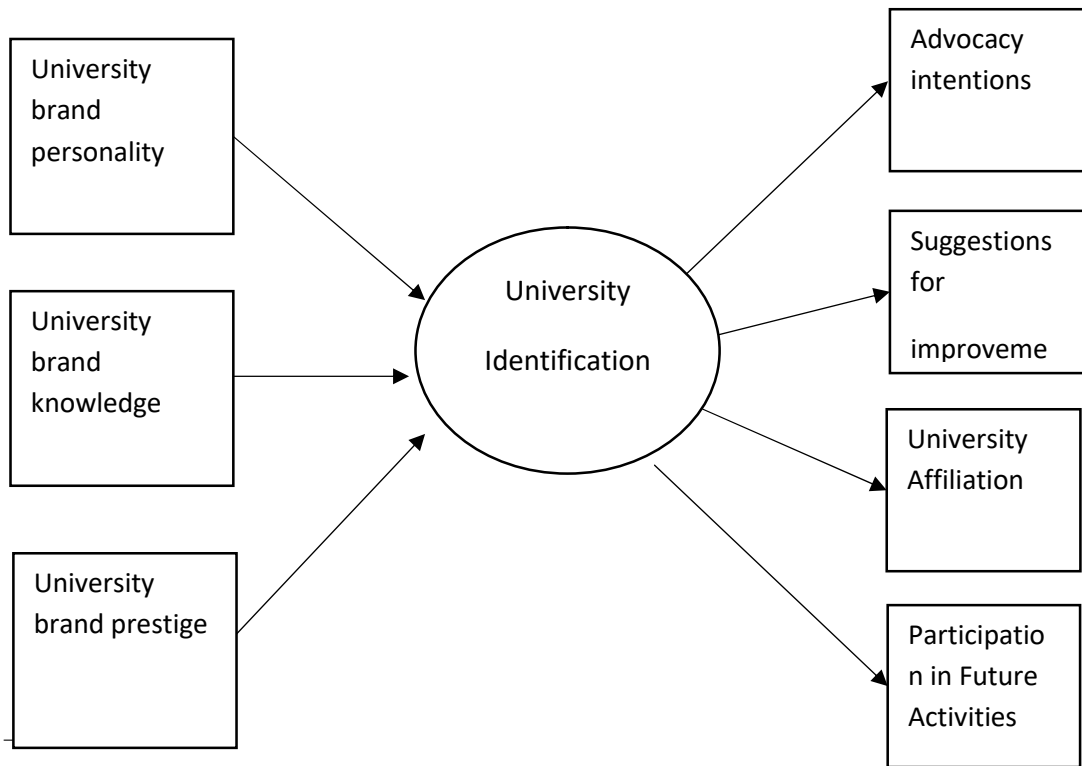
University brand personality

University brand knowledge

University brand prestige

University Identification

Advocacy intentions

Suggestions for improveme

University Affiliation

Participatio n in Future Activities